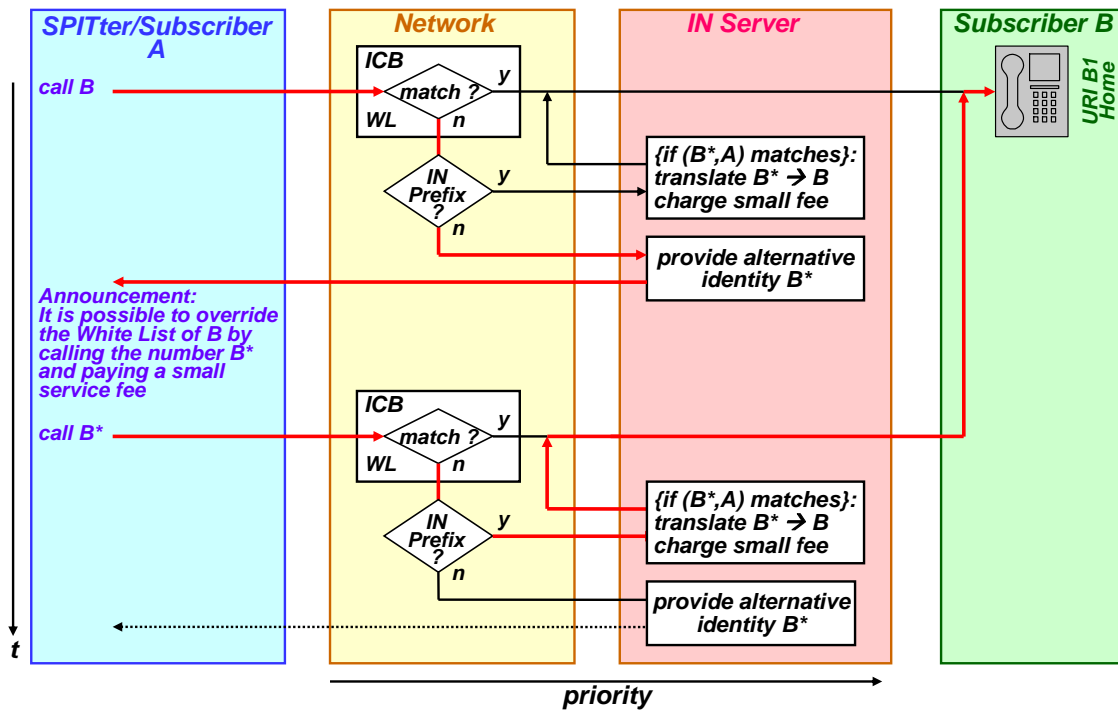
SPITter/Subscriber A

Network

IN Server

Subscriber B

URI B1 Home

call B

ICB

match ?

y

WL

n

IN Prefix ?

y

n

{if (B*,A) matches}: translate B* → B charge small fee

provide alternative identity B*

Announcement: It is possible to override the White List of B by calling the number B* and paying a small service fee

call B*

ICB

match ?

y

WL

n

IN Prefix ?

y

n

{if (B*,A) matches}: translate B* → B charge small fee

provide alternative identity B*

t

priority